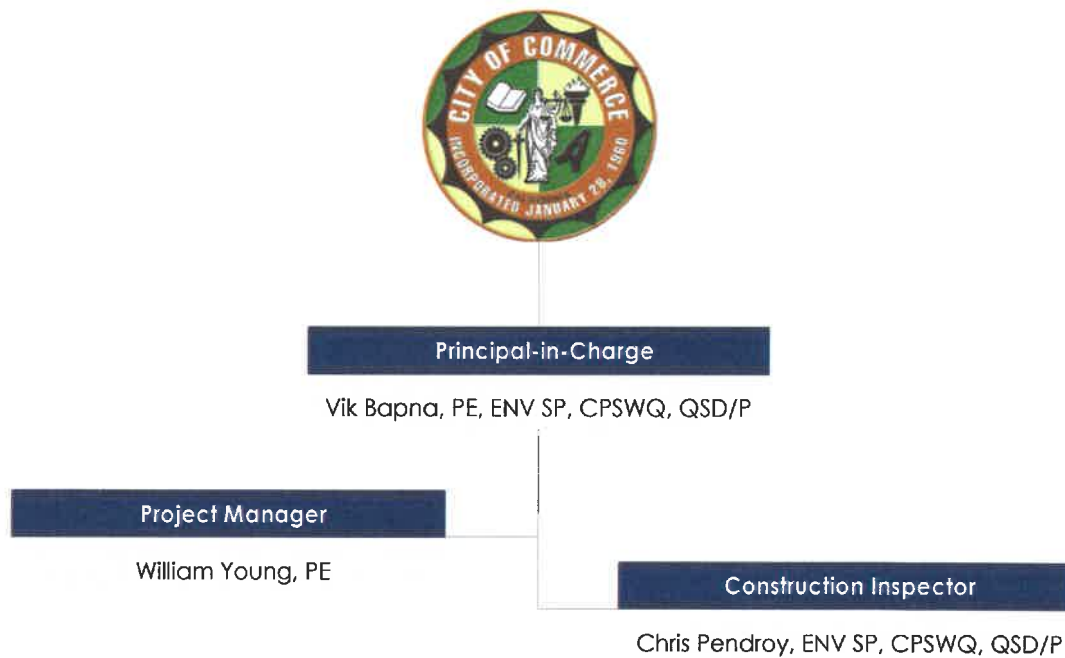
CITY OF COMMERCE
INCORPORATED JANUARY 28, 1960

Principal-in-Charge

Vik Bapna, PE, ENV SP, CPSWQ, QSD/P

Project Manager

William Young, PE

Construction Inspector

Chris Pendroy, ENV SP, CPSWQ, QSD/P